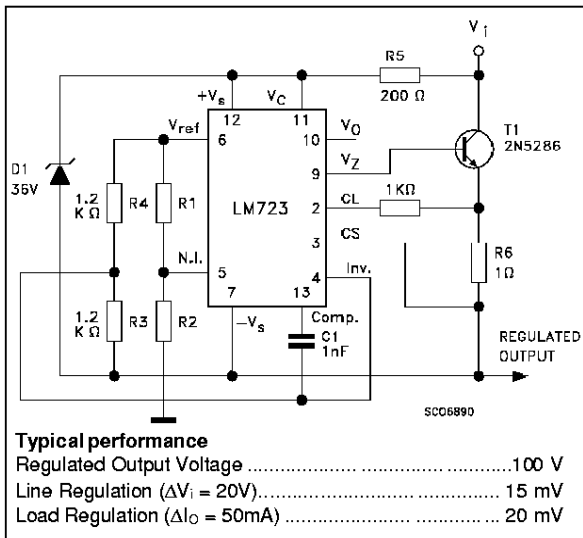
$V_I$

R5
200 Ω

$+V_s$ $V_C$
12 11

$V_{ref}$ 6
10 $V_O$
9 $V_Z$

T1
2N5286

D1
36V

1.2 KΩ R4 R1

LM723

2 CL
1KΩ
3 CS

N.I. 5
7 13
4 Inv.

R6
1Ω

1.2 KΩ R3 R2

$-V_s$

Comp.
C1
1nF

REGULATED OUTPUT

SC06890

**Typical performance**
Regulated Output Voltage ........................................100 V
Line Regulation ($\Delta V_i$ = 20V)......................... 15 mV
Load Regulation ($\Delta I_O$ = 50mA) ......................... 20 mV